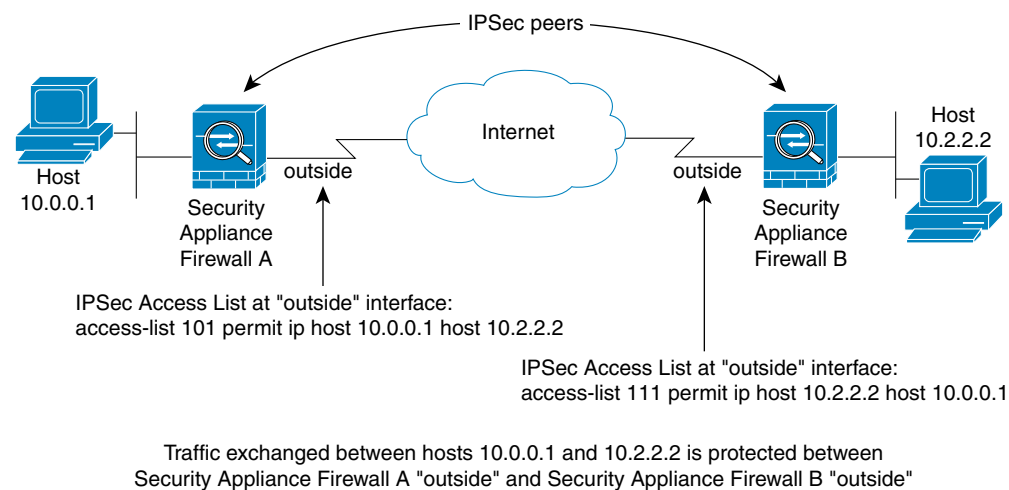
IPSec peers

Host
10.0.0.1

Security
Appliance
Firewall A

outside

Internet

outside

Security
Appliance
Firewall B

Host
10.2.2.2

IPSec Access List at "outside" interface:
access-list 101 permit ip host 10.0.0.1 host 10.2.2.2

IPSec Access List at "outside" interface:
access-list 111 permit ip host 10.2.2.2 host 10.0.0.1

Traffic exchanged between hosts 10.0.0.1 and 10.2.2.2 is protected between Security Appliance Firewall A "outside" and Security Appliance Firewall B "outside"